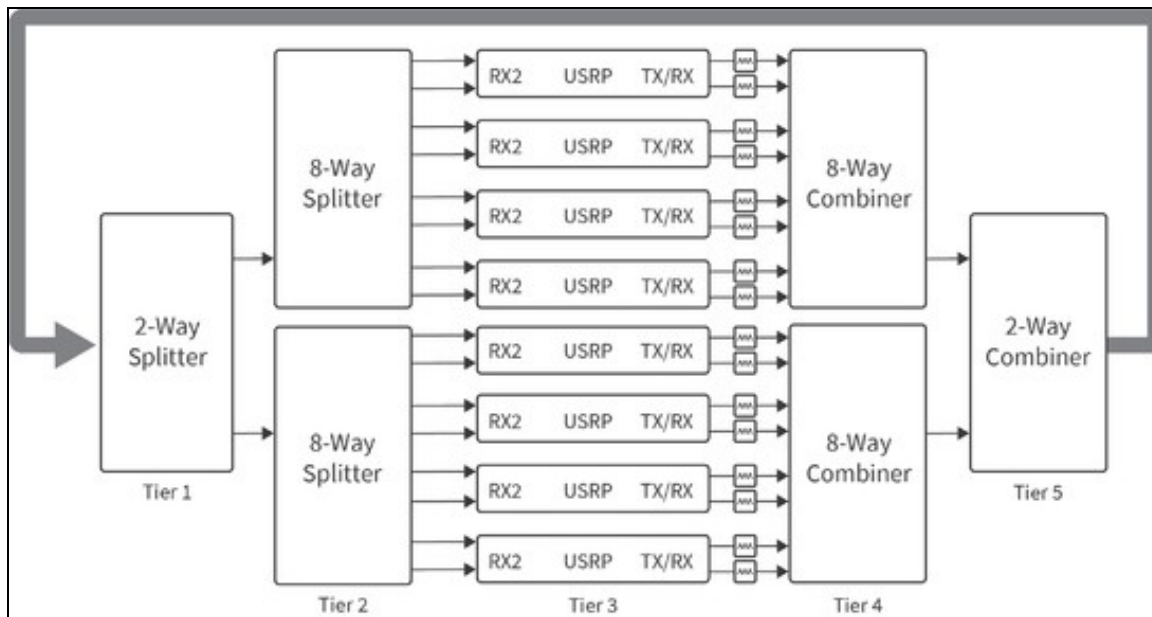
8-Way Splitter

RX2 USRP TX/RX
RX2 USRP TX/RX
RX2 USRP TX/RX
RX2 USRP TX/RX

8-Way Combiner

2-Way Splitter

Tier 1

2-Way Combiner

Tier 5

8-Way Splitter

RX2 USRP TX/RX
RX2 USRP TX/RX
RX2 USRP TX/RX
RX2 USRP TX/RX

8-Way Combiner

Tier 2

Tier 3

Tier 4